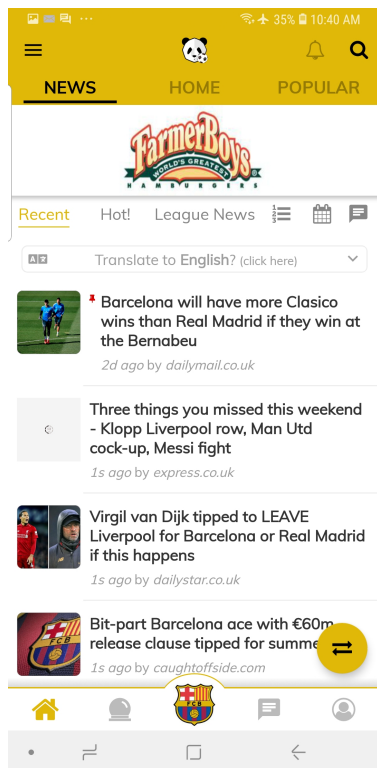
35% 10:40 AM

NEWS HOME POPULAR

FarmerBoys WORLD'S GREATEST HAMBURGERS

Recent Hot! League News

Translate to English? (click here)

Barcelona will have more Clasico wins than Real Madrid if they win at the Bernabeu
2d ago by dailymail.co.uk

Three things you missed this weekend - Klopp Liverpool row, Man Utd cock-up, Messi fight
1s ago by express.co.uk

Virgil van Dijk tipped to LEAVE Liverpool for Barcelona or Real Madrid if this happens
1s ago by dailystar.co.uk

Bit-part Barcelona ace with €60m release clause tipped for summe
1s ago by caughtoffside.com

FCB